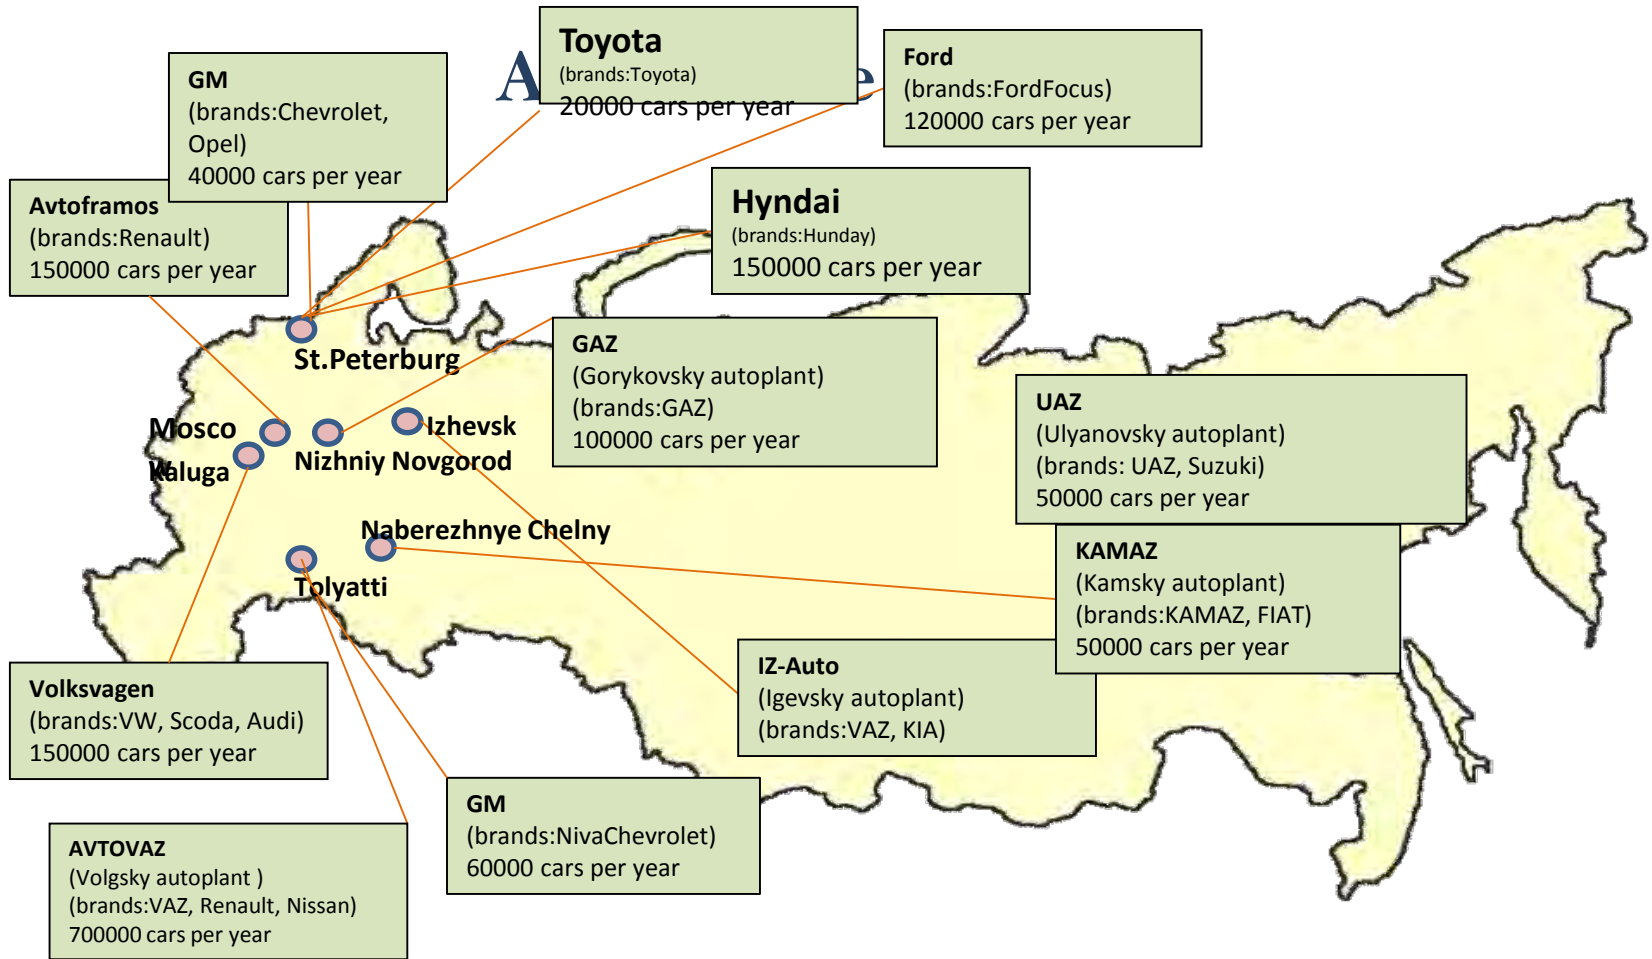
Toyota
(brands:Toyota)
20000 cars per year

GM
(brands:Chevrolet, Opel)
40000 cars per year

Ford
(brands:FordFocus)
120000 cars per year

Avtoframos
(brands:Renault)
150000 cars per year

Hyndai
(brands:Hunday)
150000 cars per year

St.Peterburg

GAZ
(Gorykovsky autoplant)
(brands:GAZ)
100000 cars per year

Mosco

Izhevsk

Kaluga

Nizhniy Novgorod

UAZ
(Ulyanovsky autoplant)
(brands: UAZ, Suzuki)
50000 cars per year

Naberezhnye Chelny

Tolyatti

KAMAZ
(Kamsky autoplant)
(brands:KAMAZ, FIAT)
50000 cars per year

IZ-Auto
(Igevsky autoplant)
(brands:VAZ, KIA)

Volksvagen
(brands:VW, Scoda, Audi)
150000 cars per year

GM
(brands:NivaChevrolet)
60000 cars per year

AVTOVAZ
(Volgsky autoplant )
(brands:VAZ, Renault, Nissan)
700000 cars per year